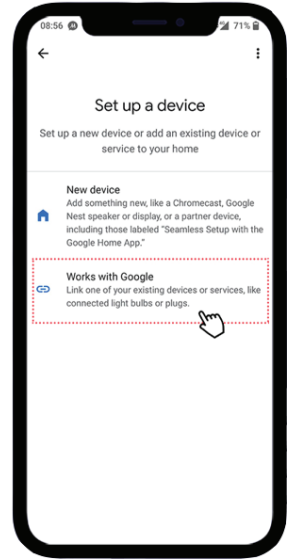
08:56 71%

Set up a device

Set up a new device or add an existing device or service to your home

New device
Add something new, like a Chromecast, Google Nest speaker or display, or a partner device, including those labeled "Seamless Setup with the Google Home App."

Works with Google
Link one of your existing devices or services, like connected light bulbs or plugs.